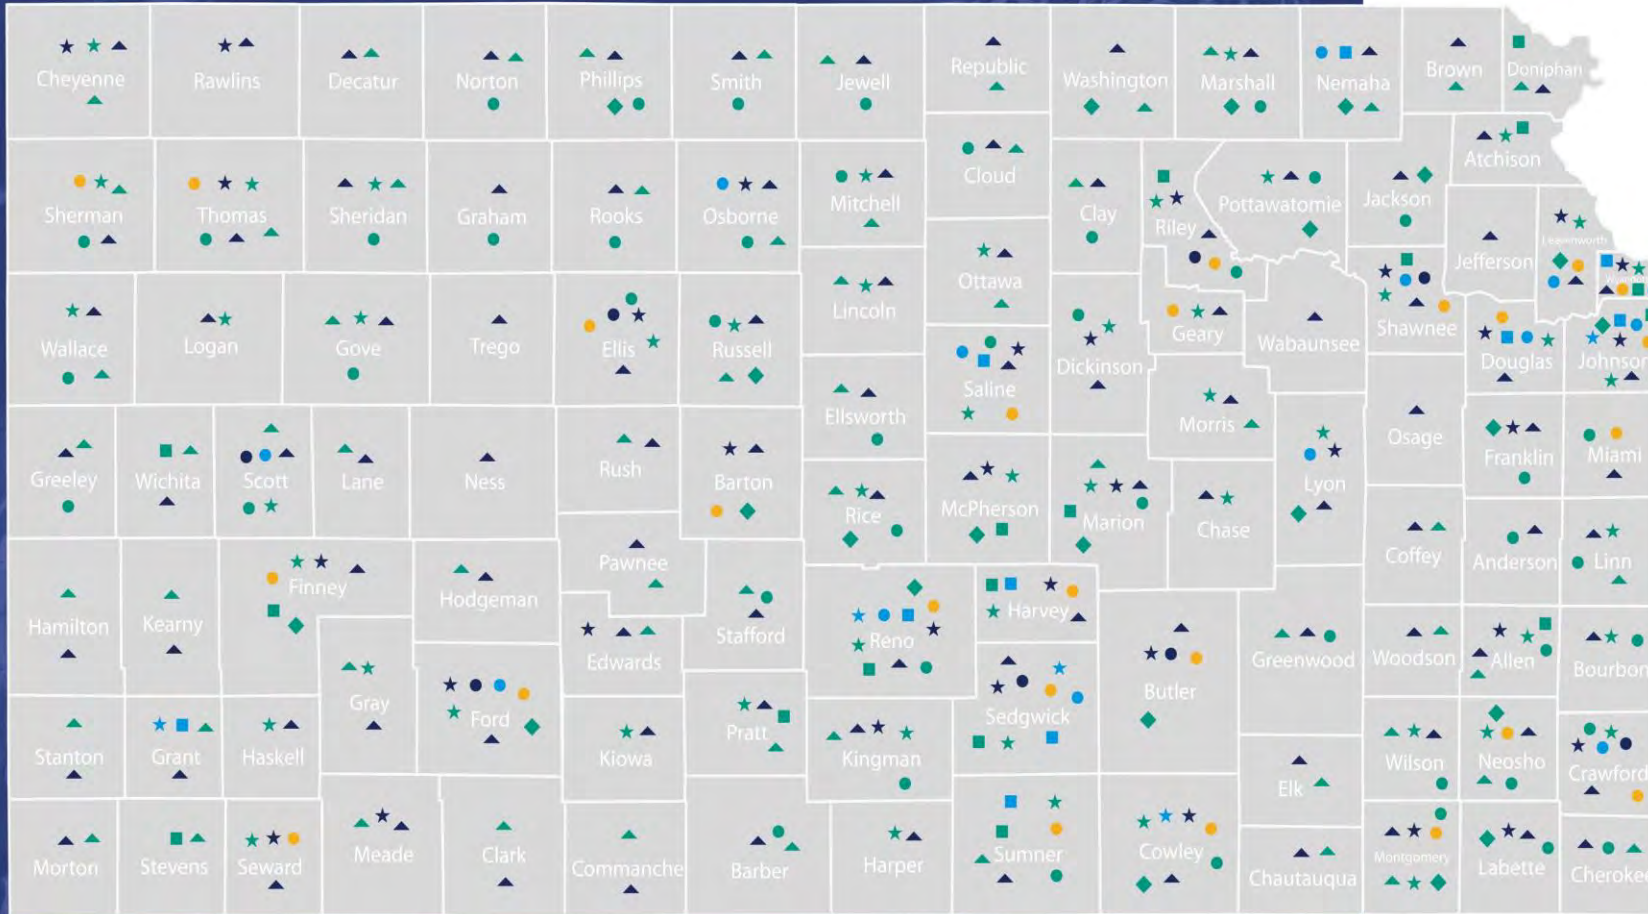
Cheyenne
Rawlins
Decatur
Norton
Phillips
Smith
Jewell
Republic
Washington
Marshall
Nemaha
Brown
Doniphan
Sherman
Thomas
Sheridan
Graham
Rooks
Osborne
Mitchell
Cloud
Clay
Riley
Pottawatomie
Jackson
Atchison
Jefferson
Leavenworth
Wallace
Logan
Gove
Trego
Ellis
Russell
Lincoln
Ottawa
Dickinson
Geary
Wabaunsee
Shawnee
Douglas
Johnson
Saline
Ellsworth
Morris
Osage
Franklin
Miami
Greeley
Wichita
Scott
Lane
Ness
Rush
Barton
Rice
McPherson
Marion
Chase
Lyon
Coffey
Anderson
Linn
Hamilton
Kearny
Finney
Hodgeman
Pawnee
Stafford
Edwards
Reno
Harvey
Butler
Greenwood
Woodson
Allen
Bourbon
Gray
Ford
Pratt
Kingman
Sedgwick
Stanton
Grant
Haskell
Kiowa
Elk
Wilson
Neosho
Crawford
Morton
Stevens
Seward
Meade
Clark
Commanche
Barber
Harper
Sumner
Cowley
Chautauqua
Montgomery
Labette
Cherokee